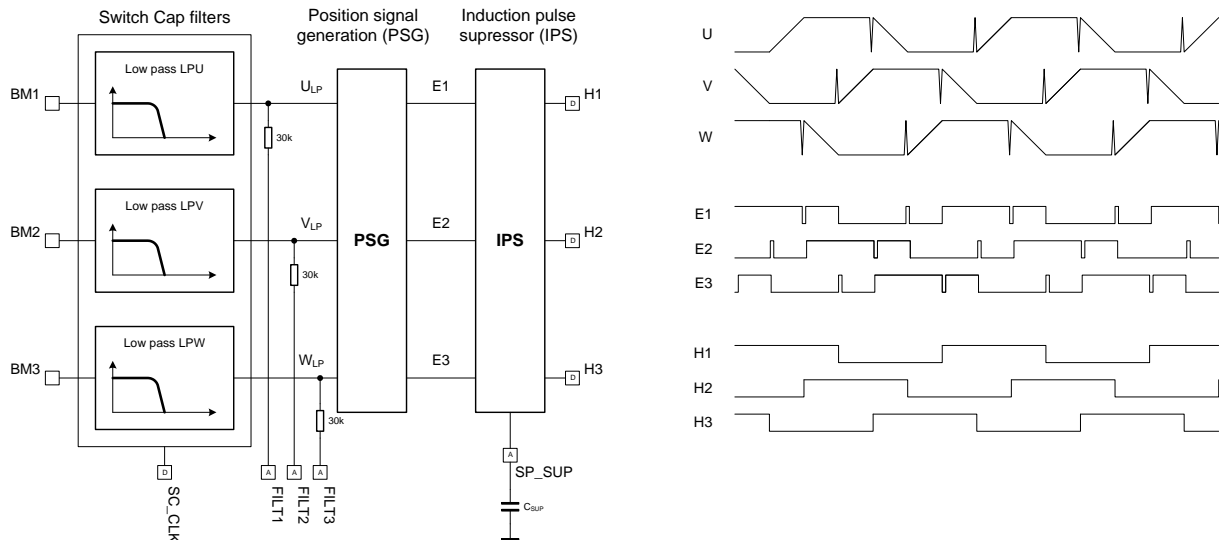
Switch Cap filters

Position signal generation (PSG)

Induction pulse supressor (IPS)

BM1

Low pass LPU

$U_{LP}$

E1

D

H1

30k

BM2

Low pass LPV

$V_{LP}$

PSG

E2

IPS

D

H2

30k

BM3

Low pass LPW

$W_{LP}$

E3

D

H3

30k

D

SC_CLK

A

FILT1

A

FILT2

A

FILT3

A

SP_SUP

$C_{SUP}$

U

V

W

E1

E2

E3

H1

H2

H3